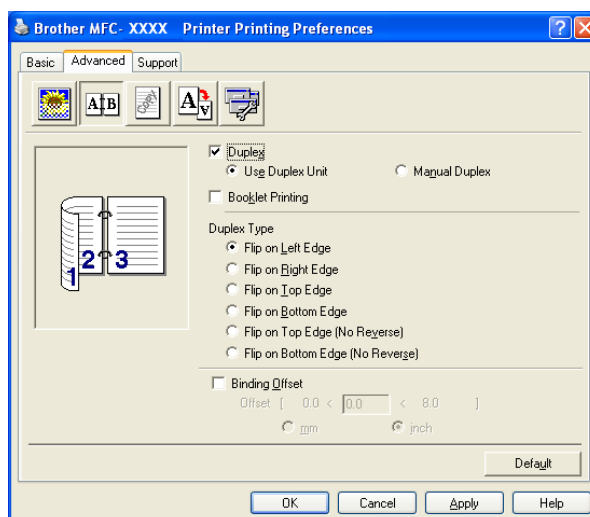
Brother MFC- XXXX Printer Printing Preferences

Basic Advanced Support

A B

Duplex
Use Duplex Unit
Manual Duplex
Booklet Printing

1 2 3

Duplex Type
Flip on Left Edge
Flip on Right Edge
Flip on Top Edge
Flip on Bottom Edge
Flip on Top Edge (No Reverse)
Flip on Bottom Edge (No Reverse)

Binding Offset
Offset [ 0.0 < 0.0 < 8.0 ]
mm
inch

Default

OK Cancel Apply Help